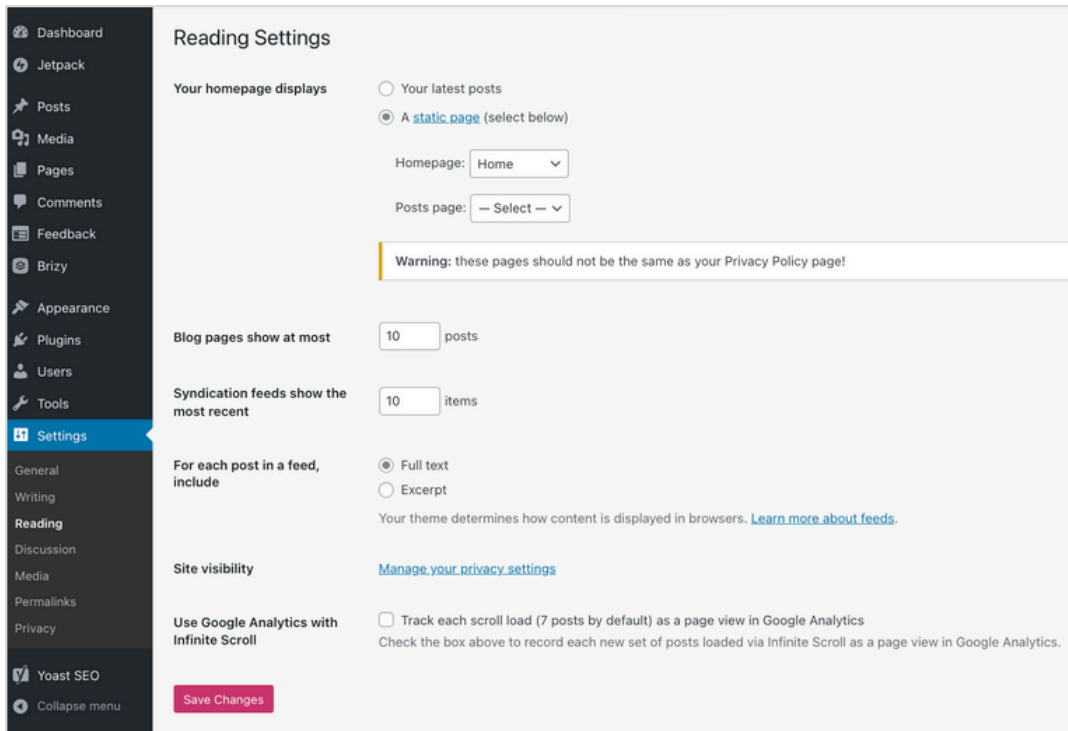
Dashboard
Jetpack
Posts
Media
Pages
Comments
Feedback
Brizy
Appearance
Plugins
Users
Tools
Settings
General
Writing
Reading
Discussion
Media
Permalinks
Privacy
Yoast SEO
Collapse menu

Reading Settings

Your homepage displays

Your latest posts

A static page (select below)

Homepage: Home

Posts page: — Select —

Warning: these pages should not be the same as your Privacy Policy page!

Blog pages show at most 10 posts

Syndication feeds show the most recent 10 items

For each post in a feed, include

Full text

Excerpt

Your theme determines how content is displayed in browsers. Learn more about feeds.

Site visibility Manage your privacy settings

Use Google Analytics with Infinite Scroll

Track each scroll load (7 posts by default) as a page view in Google Analytics

Check the box above to record each new set of posts loaded via Infinite Scroll as a page view in Google Analytics.

Save Changes